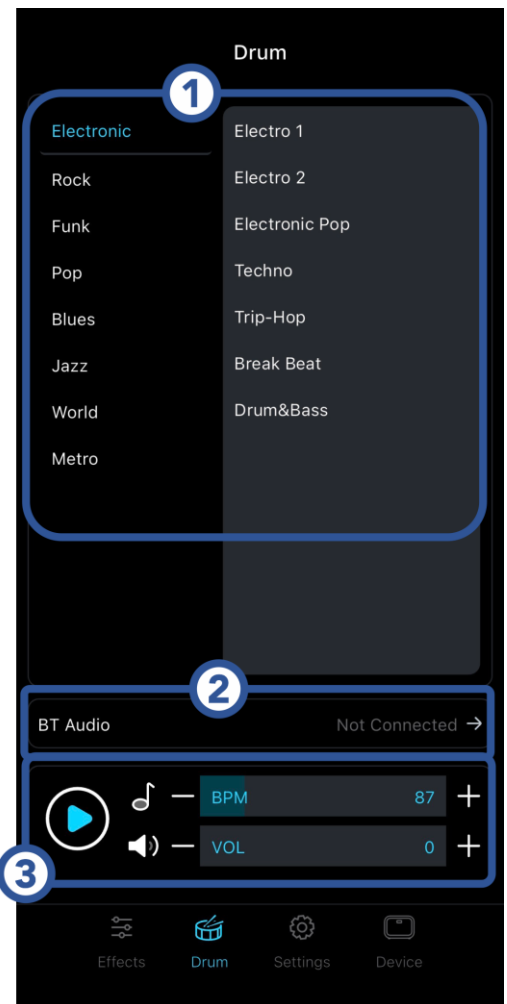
Drum

1

Electronic
Rock
Funk
Pop
Blues
Jazz
World
Metro

Electro 1
Electro 2
Electronic Pop
Techno
Trip-Hop
Break Beat
Drum&Bass

2

BT Audio
Not Connected →

3

— BPM 87 +
— VOL 0 +

Effects
Drum
Settings
Device